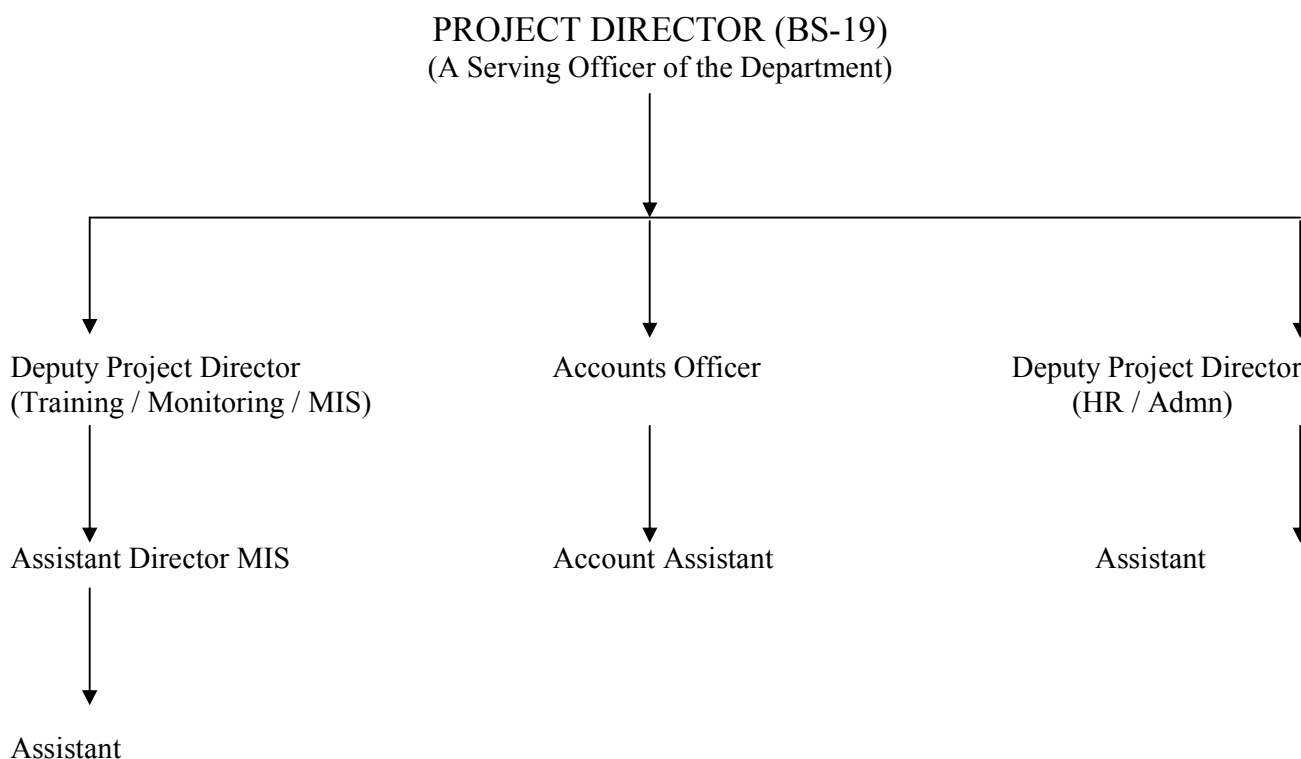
PROJECT DIRECTOR (BS-19)
(A Serving Officer of the Department)

Deputy Project Director
(Training / Monitoring / MIS)

Assistant Director MIS

Assistant

Accounts Officer

Account Assistant

Deputy Project Director
(HR / Admn)

Assistant